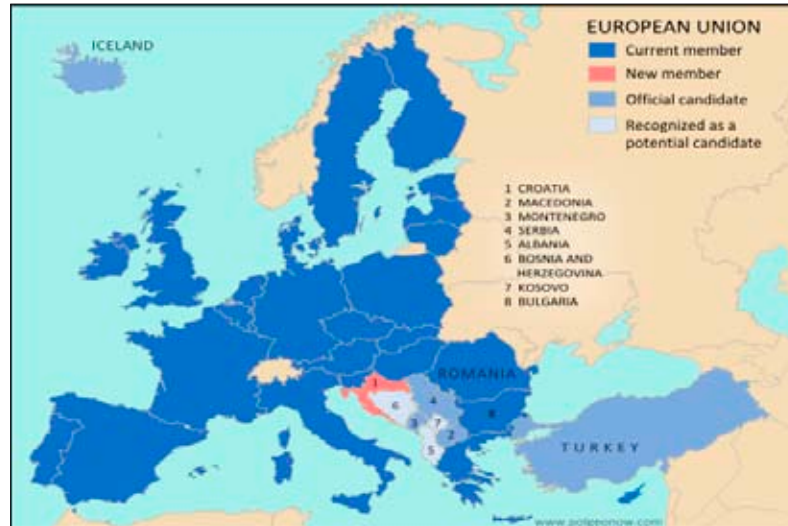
EUROPEAN UNION
Current member
New member
Official candidate
Recognized as a potential candidate

ICELAND

1 CROATIA
2 MACEDONIA
3 MONTENEGRO
4 SERBIA
5 ALBANIA
6 BOSNIA AND HERZEGOVINA
7 KOSOVO
8 BULGARIA

ROMANIA
1
6
4
3
7
2
5
8
TURKEY

www.polgeonow.com